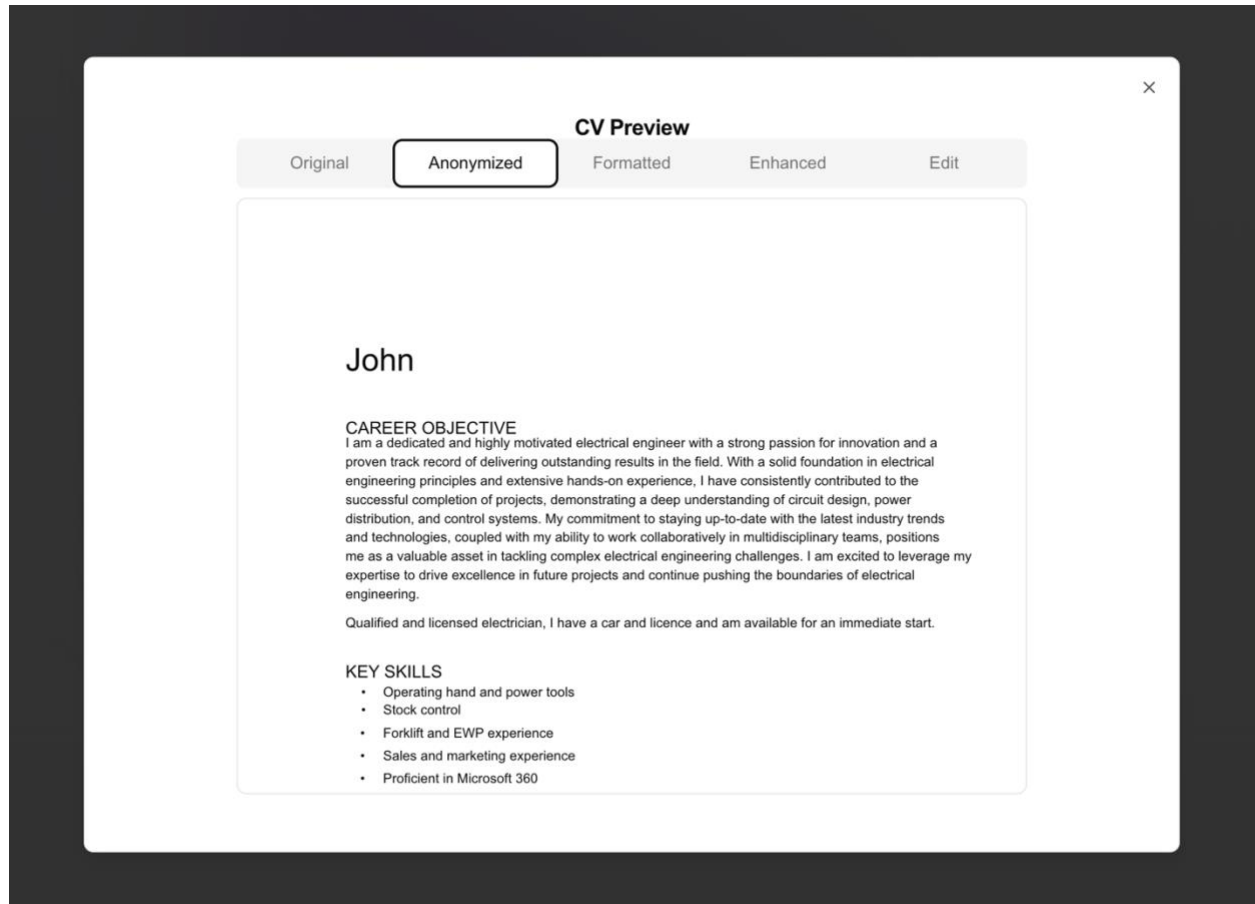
×

CV Preview

Original | Anonymized | Formatted | Enhanced | Edit

John

CAREER OBJECTIVE
I am a dedicated and highly motivated electrical engineer with a strong passion for innovation and a proven track record of delivering outstanding results in the field. With a solid foundation in electrical engineering principles and extensive hands-on experience, I have consistently contributed to the successful completion of projects, demonstrating a deep understanding of circuit design, power distribution, and control systems. My commitment to staying up-to-date with the latest industry trends and technologies, coupled with my ability to work collaboratively in multidisciplinary teams, positions me as a valuable asset in tackling complex electrical engineering challenges. I am excited to leverage my expertise to drive excellence in future projects and continue pushing the boundaries of electrical engineering.

Qualified and licensed electrician, I have a car and licence and am available for an immediate start.

KEY SKILLS
• Operating hand and power tools
• Stock control
• Forklift and EWP experience
• Sales and marketing experience
• Proficient in Microsoft 360